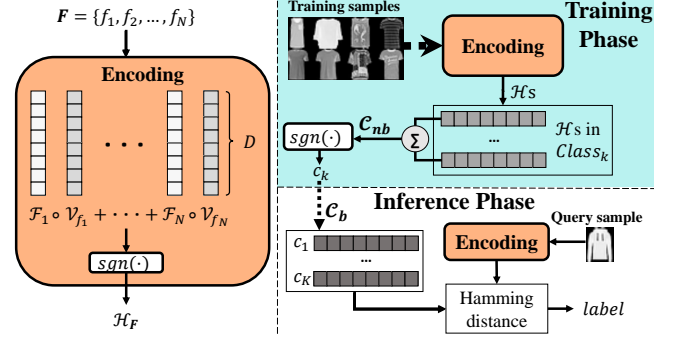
$\boldsymbol{F} = \{f_1, f_2, \dots, f_N\}$

Encoding

$D$

$\mathcal{F}_1 \circ \mathcal{V}_{f_1} + \cdots + \mathcal{F}_N \circ \mathcal{V}_{f_N}$

$sgn(\cdot)$

$\mathcal{H}_{\boldsymbol{F}}$

Training samples

Encoding

Training Phase

$\mathcal{H}$s

$\mathcal{H}$s in $Class_k$

...

$\Sigma$

$\mathcal{C}_{nb}$

$sgn(\cdot)$

$c_k$

$\mathcal{C}_b$

Inference Phase

Query sample

Encoding

$c_1$

...

$c_K$

Hamming distance

$label$